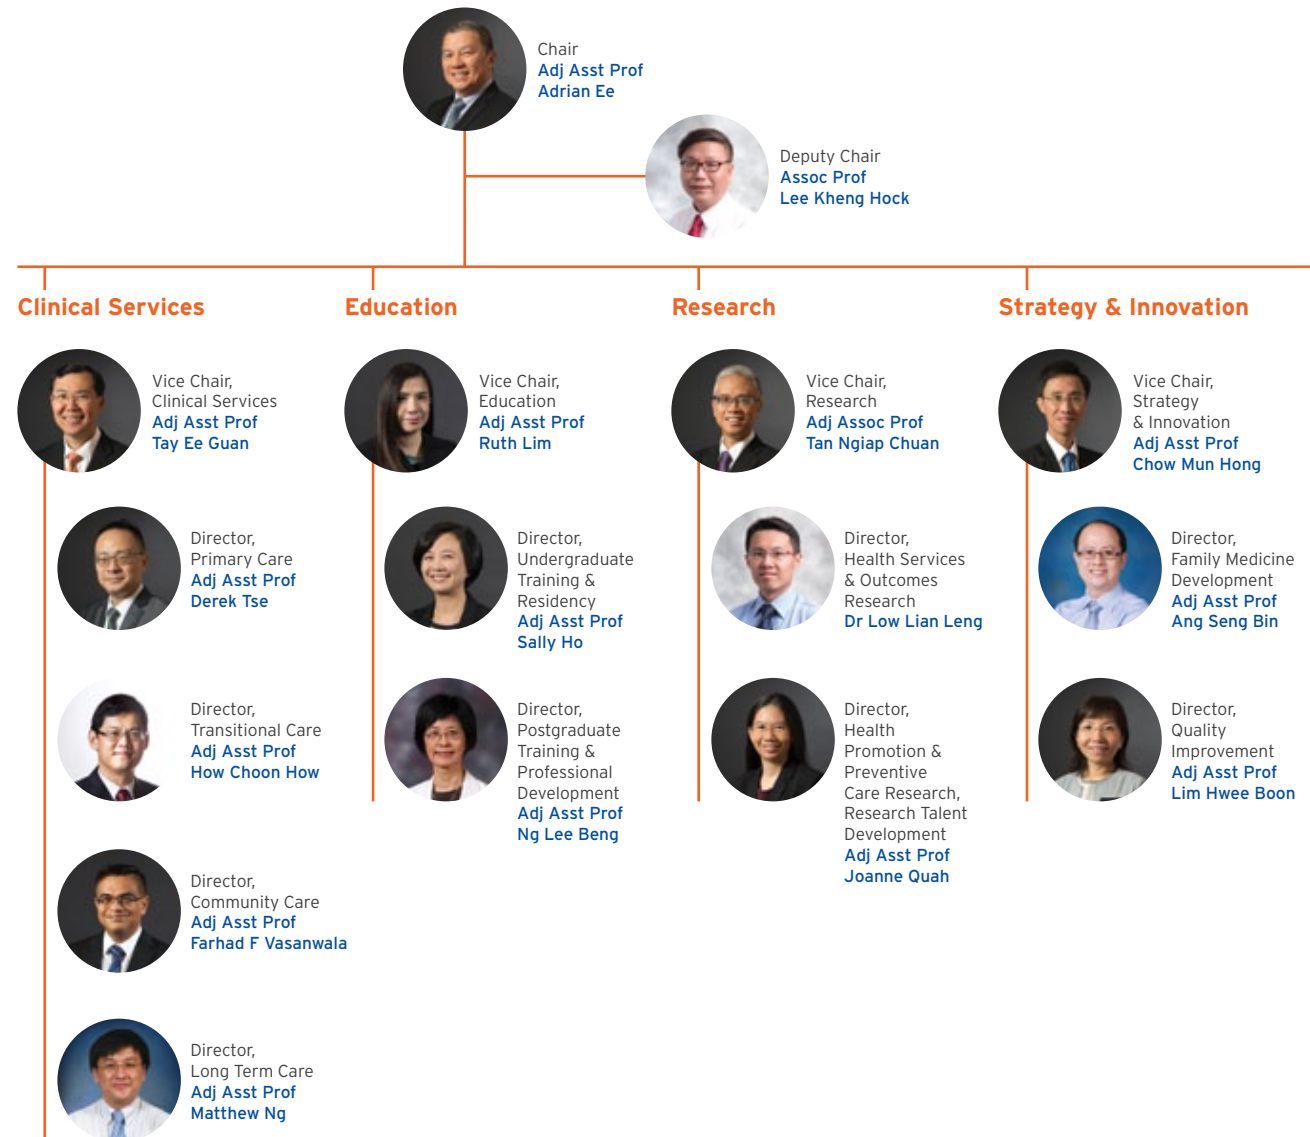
Chair
Adj Asst Prof
Adrian Ee

Deputy Chair
Assoc Prof
Lee Kheng Hock

Clinical Services

Vice Chair, Clinical Services
Adj Asst Prof
Tay Ee Guan

Director, Primary Care
Adj Asst Prof
Derek Tse

Director, Transitional Care
Adj Asst Prof
How Choon How

Director, Community Care
Adj Asst Prof
Farhad F Vasanwala

Director, Long Term Care
Adj Asst Prof
Matthew Ng

Education

Vice Chair, Education
Adj Asst Prof
Ruth Lim

Director, Undergraduate Training & Residency
Adj Asst Prof
Sally Ho

Director, Postgraduate Training & Professional Development
Adj Asst Prof
Ng Lee Beng

Research

Vice Chair, Research
Adj Assoc Prof
Tan Ngiap Chuan

Director, Health Services & Outcomes Research
Dr Low Lian Leng

Director, Health Promotion & Preventive Care Research, Research Talent Development
Adj Asst Prof
Joanne Quah

Strategy & Innovation

Vice Chair, Strategy & Innovation
Adj Asst Prof
Chow Mun Hong

Director, Family Medicine Development
Adj Asst Prof
Ang Seng Bin

Director, Quality Improvement
Adj Asst Prof
Lim Hwee Boon